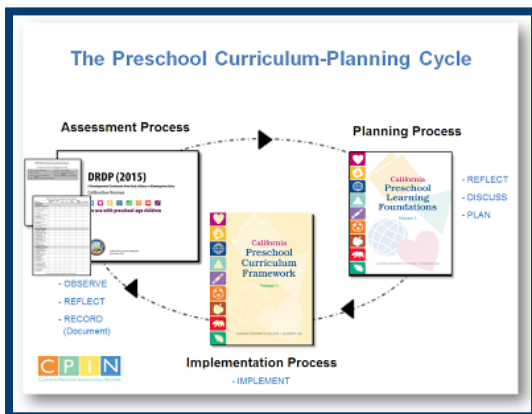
The Preschool Curriculum-Planning Cycle

Assessment Process

DRDP (2015)

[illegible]

for use with preschool age children

- OBSERVE
- REFLECT
- RECORD (Document)

Planning Process

California Preschool Learning Foundations

Volume 1

- REFLECT
- DISCUSS
- PLAN

California Preschool Curriculum Framework

Volume 1

Implementation Process

- IMPLEMENT

CPIN

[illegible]